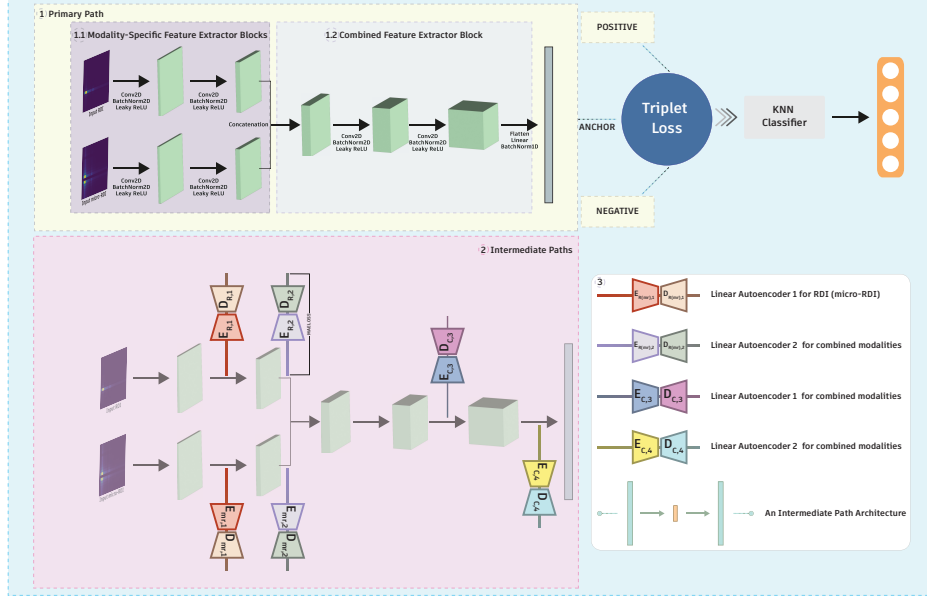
1 Primary Path

1.1 Modality-Specific Feature Extractor Blocks

Input RDI

Conv2D BatchNorm2D Leaky ReLU

Conv2D BatchNorm2D Leaky ReLU

Input micro-RDI

Conv2D BatchNorm2D Leaky ReLU

Conv2D BatchNorm2D Leaky ReLU

1.2 Combined Feature Extractor Block

Concatenation

Conv2D BatchNorm2D Leaky ReLU

Conv2D BatchNorm2D Leaky ReLU

Flatten Linear BatchNorm1D

POSITIVE

ANCHOR

Triplet Loss

NEGATIVE

KNN Classifier

2 Intermediate Paths

$D_{R,1}$

$E_{R,1}$

$D_{R,2}$

$E_{R,2}$

$D_{C,3}$

$E_{C,3}$

$E_{C,4}$

$D_{C,4}$

$E_{mr,1}$

$D_{mr,1}$

$E_{mr,2}$

$D_{mr,2}$

3

$E_{R(mr),1}$ $D_{R(mr),1}$ Linear Autoencoder 1 for RDI (micro-RDI)

$E_{R(mr),2}$ $D_{R(mr),2}$ Linear Autoencoder 2 for combined modalities

$E_{C,3}$ $D_{C,3}$ Linear Autoencoder 1 for combined modalities

$E_{C,4}$ $D_{C,4}$ Linear Autoencoder 2 for combined modalities

An Intermediate Path Architecture